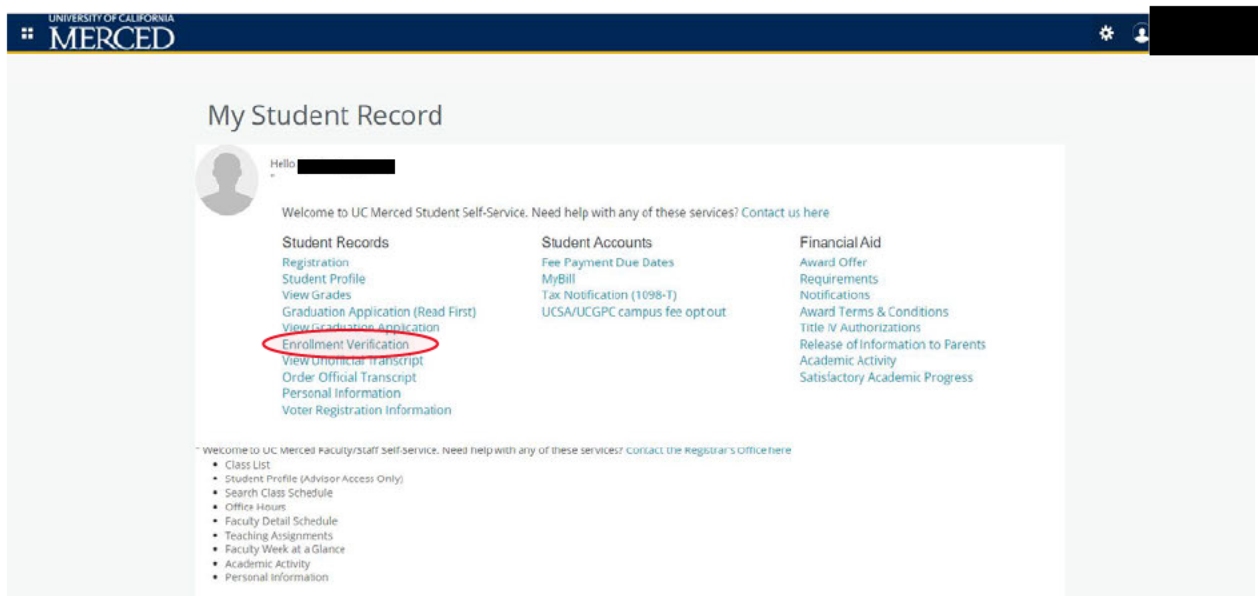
UNIVERSITY OF CALIFORNIA
MERCED

My Student Record

Hello

Welcome to UC Merced Student Self-Service. Need help with any of these services? Contact us here

Student Records
Registration
Student Profile
View Grades
Graduation Application (Read First)
View Graduation Application
Enrollment Verification
View Unofficial Transcript
Order Official Transcript
Personal Information
Voter Registration Information

Student Accounts
Fee Payment Due Dates
MyBill
Tax Notification (1098-T)
UCSA/UCGPC campus fee opt out

Financial Aid
Award Offer
Requirements
Notifications
Award Terms & Conditions
Title IV Authorizations
Release of Information to Parents
Academic Activity
Satisfactory Academic Progress

Welcome to UC Merced Faculty/Staff Self-Service. Need help with any of these services? Contact the Registrar's Office here
- Class List
- Student Profile (Advisor Access Only)
- Search Class Schedule
- Office Hours
- Faculty Detail Schedule
- Teaching Assignments
- Faculty Week at a Glance
- Academic Activity
- Personal Information